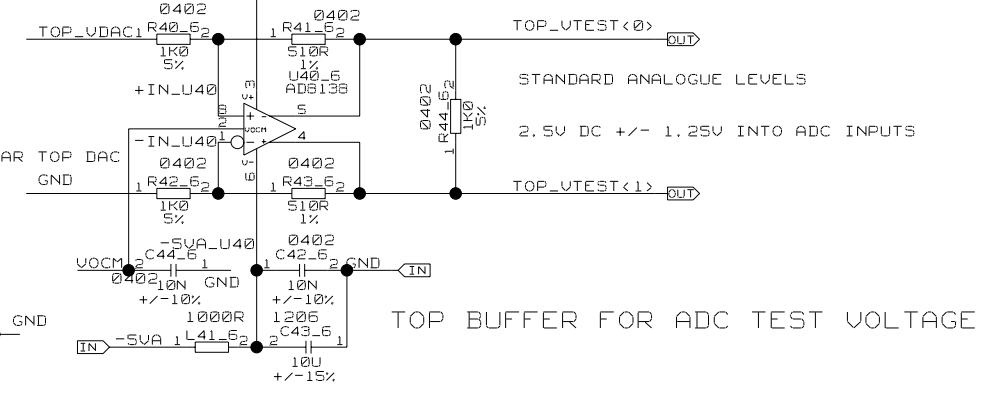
0402
TOP_VDAC1 R40_6 1 2
1K0
5%

0402
1 R41_6 2
510R
1%
U40_6
AD8138

TOP_VTEST<0> OUT

STANDARD ANALOGUE LEVELS

2.5V DC +/- 1.25V INTO ADC INPUTS

+IN_U40
8 3 + 5
-IN_U40 1 VOCM 4
6 V- 

0402
R44_6
1K0
5%
1 2

AR TOP DAC
GND

0402
1 R42_6 2
1K0
5%

0402
1 R43_6 2
510R
1%

TOP_VTEST<1> OUT

-5VA_U40
VOCM 2 C44_6 1
0402 10N GND
+/-10%

0402
1 C42_6 2 GND IN
10N
+/-10%

GND

1000R
IN -5VA 1 L41_6 2

1206
2 C43_6 1
10U
+/-15%

TOP BUFFER FOR ADC TEST VOLTAGE